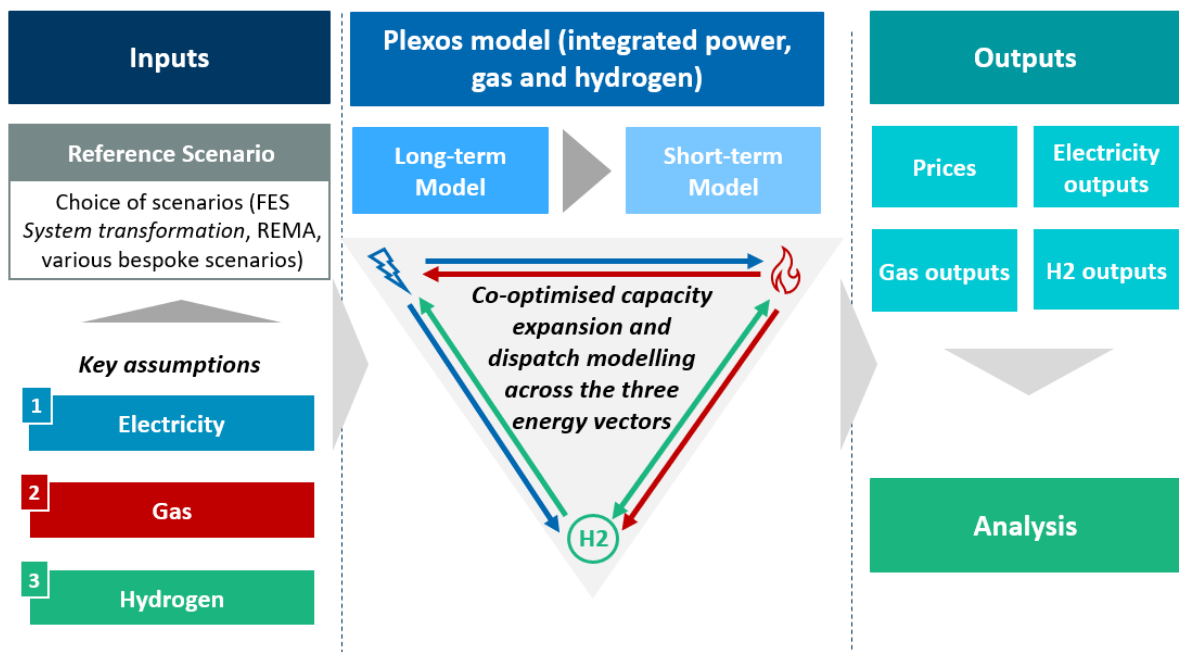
Inputs

Reference Scenario

Choice of scenarios (FES *System transformation*, REMA, various bespoke scenarios)

Key assumptions

1 Electricity

2 Gas

3 Hydrogen

Plexos model (integrated power, gas and hydrogen)

Long-term Model

Short-term Model

Co-optimised capacity expansion and dispatch modelling across the three energy vectors

H2

Outputs

Prices

Electricity outputs

Gas outputs

H2 outputs

Analysis